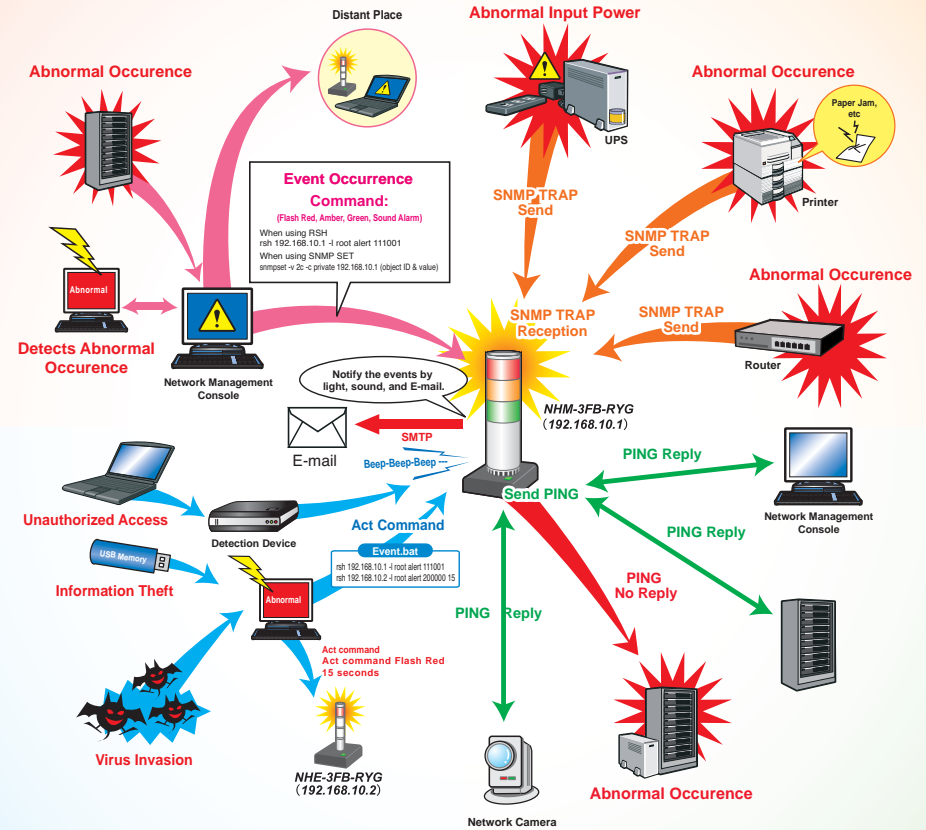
Distant Place

Abnormal Input Power

Abnormal Occurence

Abnormal Occurence

UPS

Paper Jam, etc

Printer

Event Occurrence Command:
(Flash Red, Amber, Green, Sound Alarm)
When using RSH
rsh 192.168.10.1 -l root alert 111001
When using SNMP SET
snmpset -v 2c -c private 192.168.10.1 (object ID & value)

SNMP TRAP Send

SNMP TRAP Send

Abnormal

Abnormal Occurence

Detects Abnormal Occurence

Network Management Console

SNMP TRAP Reception

SNMP TRAP Send

Router

Notify the events by light, sound, and E-mail.

NHM-3FB-RYG
(192.168.10.1)

E-mail

SMTP

Beep-Beep-Beep ---

PING Reply

Network Management Console

Send PING

Unauthorized Access

Detection Device

Act Command

PING Reply

USB Memory

Information Theft

Abnormal

Event.bat
rsh 192.168.10.1 -l root alert 111001
rsh 192.168.10.2 -l root alert 200000 15

PING No Reply

PING Reply

Act command
Act command Flash Red
15 seconds

Virus Invasion

NHE-3FB-RYG
(192.168.10.2)

Network Camera

Abnormal Occurence